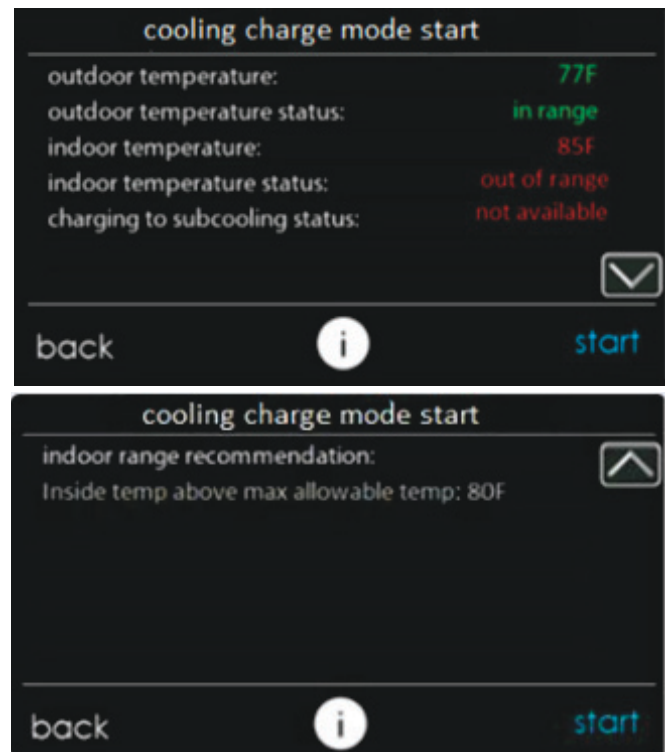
cooling charge mode start

outdoor temperature: 77F
outdoor temperature status: in range
indoor temperature: 85F
indoor temperature status: out of range
charging to subcooling status: not available

back i start

cooling charge mode start

indoor range recommendation:
Inside temp above max allowable temp: 80F

back i start